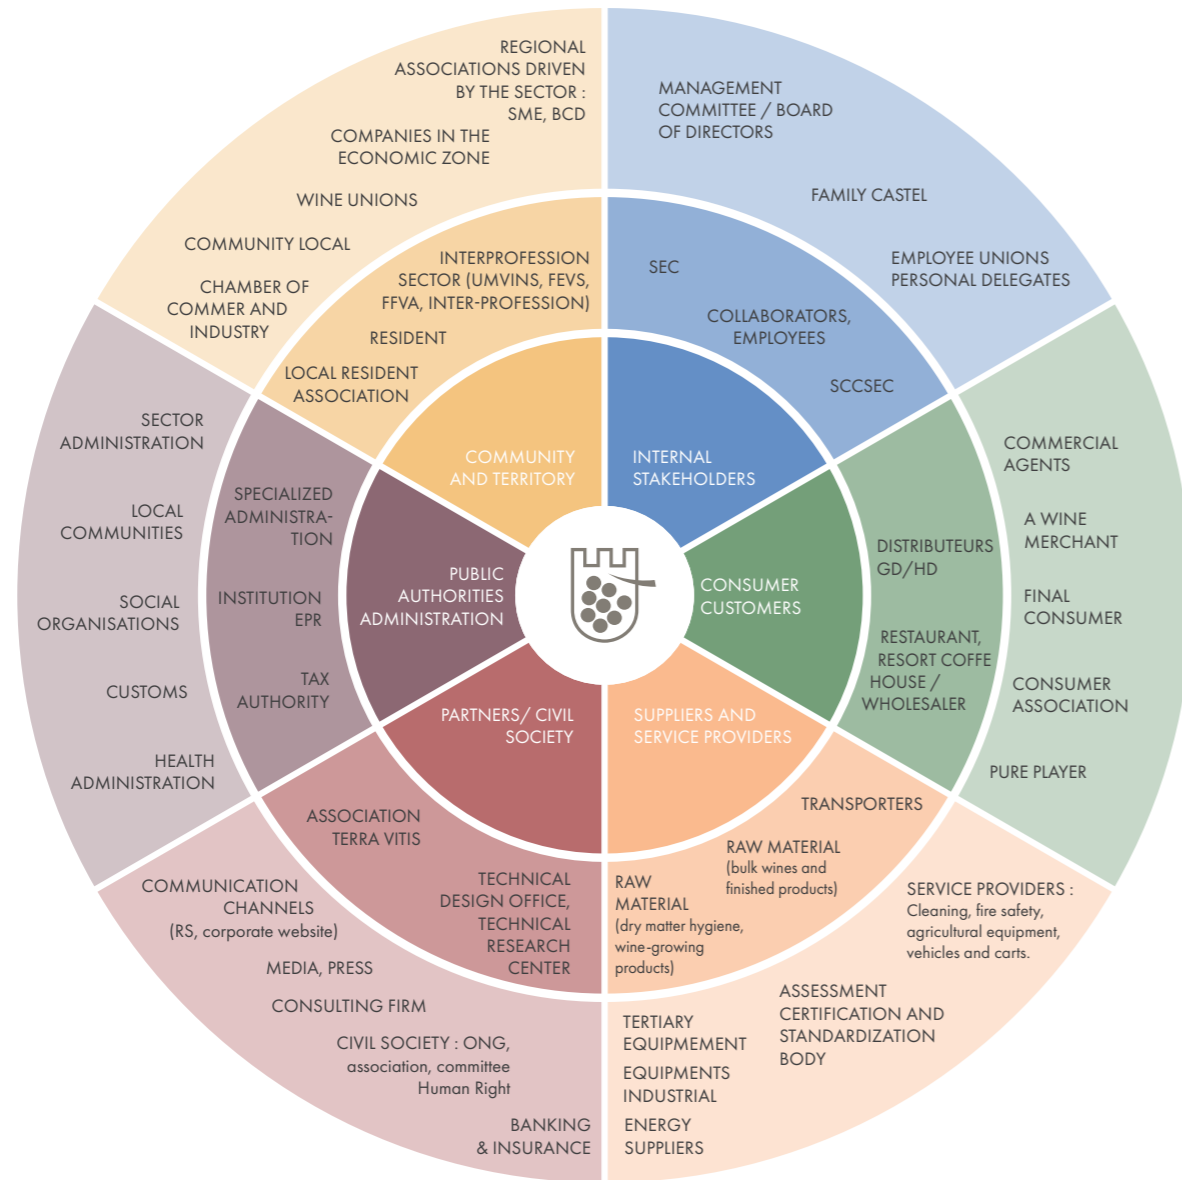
REGIONAL ASSOCIATIONS DRIVEN BY THE SECTOR : SME, BCD

COMPANIES IN THE ECONOMIC ZONE

WINE UNIONS

COMMUNITY LOCAL

CHAMBER OF COMMER AND INDUSTRY

INTERPROFESSION SECTOR (UMVINS, FEVS, FFVA, INTER-PROFESSION)

RESIDENT

LOCAL RESIDENT ASSOCIATION

COMMUNITY AND TERRITORY

MANAGEMENT COMMITTEE / BOARD OF DIRECTORS

FAMILY CASTEL

EMPLOYEE UNIONS PERSONAL DELEGATES

SEC

COLLABORATORS, EMPLOYEES

SCCSEC

INTERNAL STAKEHOLDERS

COMMERCIAL AGENTS

A WINE MERCHANT

FINAL CONSUMER

CONSUMER ASSOCIATION

PURE PLAYER

DISTRIBUTEURS GD/HD

RESTAURANT, RESORT COFFE HOUSE / WHOLESALER

CONSUMER CUSTOMERS

SECTOR ADMINISTRATION

LOCAL COMMUNITIES

SOCIAL ORGANISATIONS

CUSTOMS

HEALTH ADMINISTRATION

SPECIALIZED ADMINISTRATION

INSTITUTION EPR

TAX AUTHORITY

PUBLIC AUTHORITIES ADMINISTRATION

PARTNERS/ CIVIL SOCIETY

SUPPLIERS AND SERVICE PROVIDERS

TRANSPORTERS

RAW MATERIAL (bulk wines and finished products)

RAW MATERIAL (dry matter hygiene, wine-growing products)

SERVICE PROVIDERS : Cleaning, fire safety, agricultural equipment, vehicles and carts.

ASSESSMENT CERTIFICATION AND STANDARDIZATION BODY

TERTIARY EQUIPEMENT

EQUIPMENTS INDUSTRIAL

ENERGY SUPPLIERS

ASSOCIATION TERRA VITIS

TECHNICAL DESIGN OFFICE, TECHNICAL RESEARCH CENTER

COMMUNICATION CHANNELS (RS, corporate website)

MEDIA, PRESS

CONSULTING FIRM

CIVIL SOCIETY : ONG, association, committee Human Right

BANKING & INSURANCE